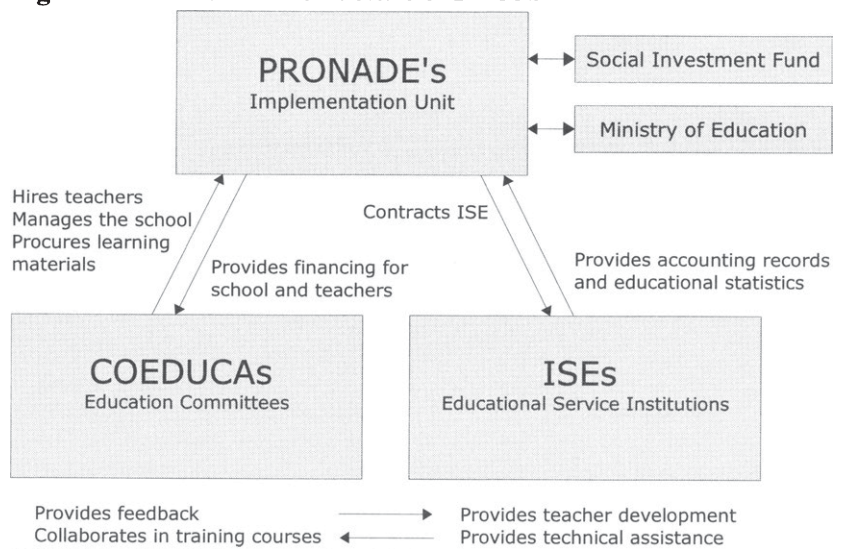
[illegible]

PRONADE's
Implementation Unit

Social Investment Fund

Ministry of Education

Hires teachers
Manages the school
Procures learning materials

Provides financing for school and teachers

Contracts ISE

Provides accounting records and educational statistics

COEDUCAs
Education Committees

ISEs
Educational Service Institutions

Provides feedback
Collaborates in training courses

Provides teacher development
Provides technical assistance